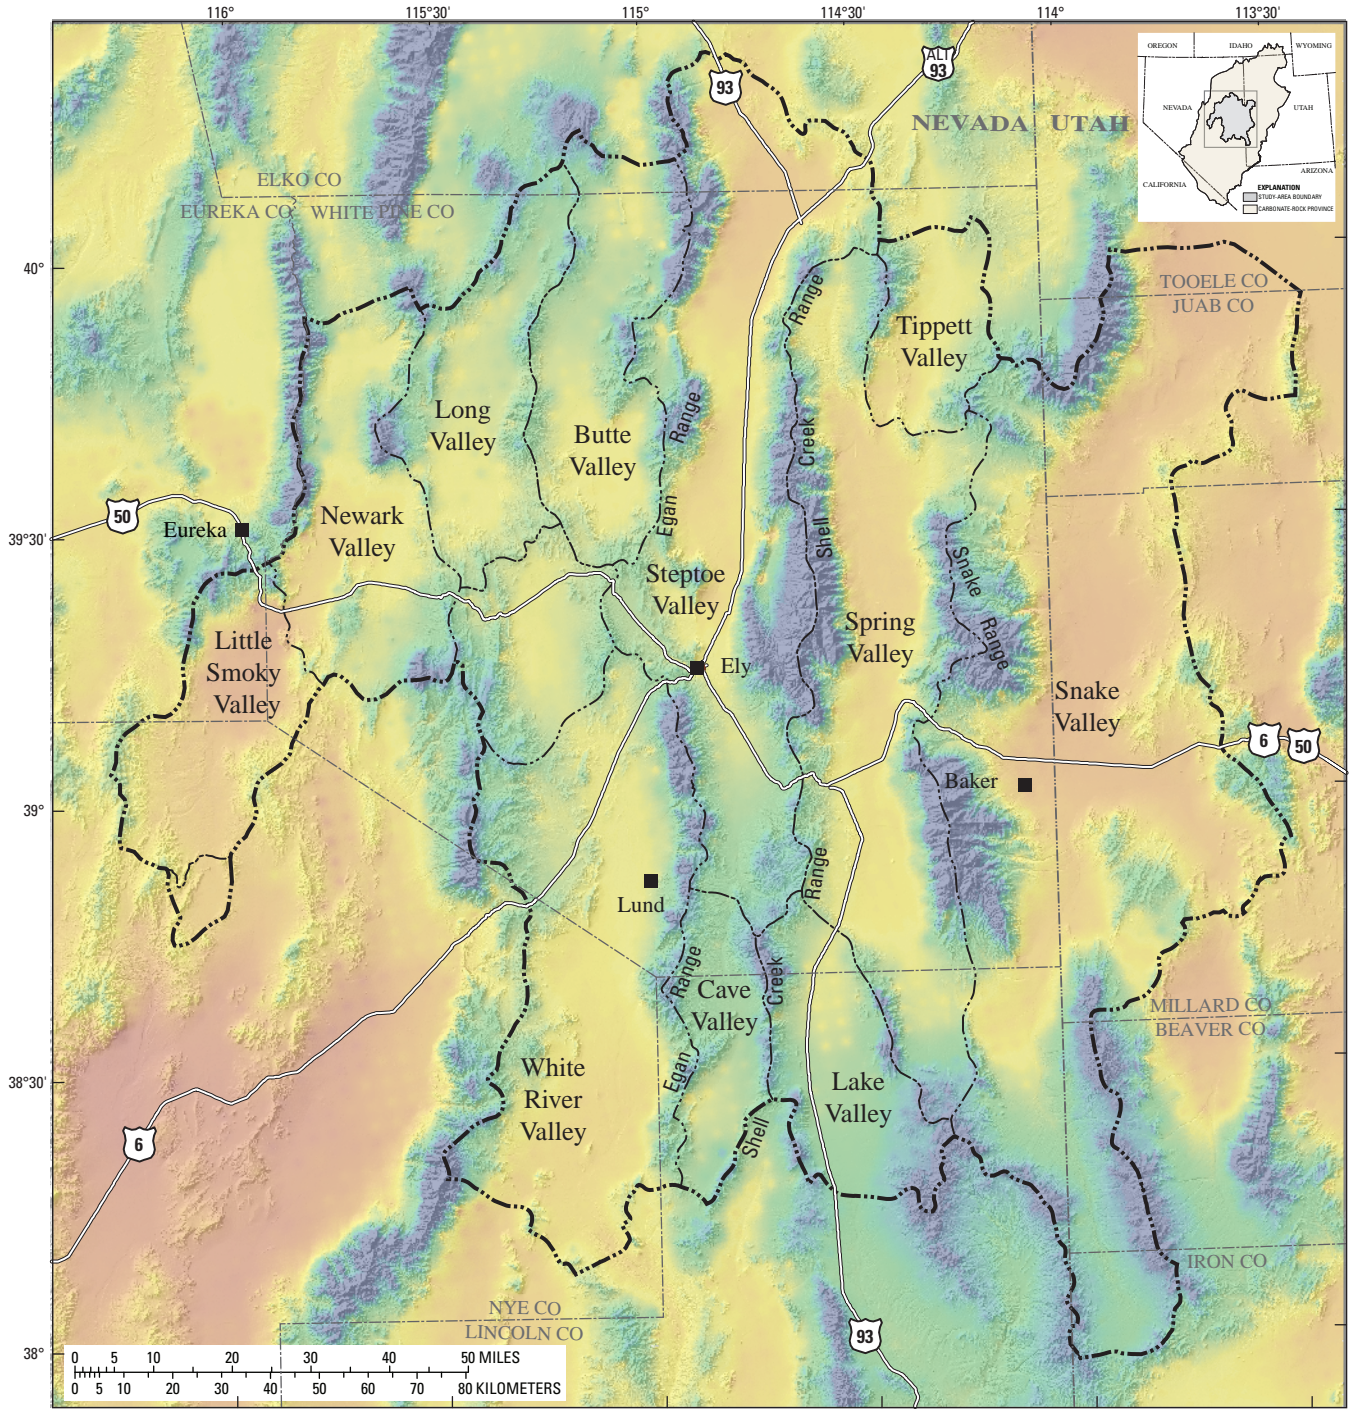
116° 115°30' 115° 114°30' 114° 113°30'

40°

39°30'

39°

38°30'

38°

OREGON IDAHO WYOMING
NEVADA UTAH
CALIFORNIA ARIZONA
EXPLANATION
STUDY-AREA BOUNDARY
CARBONATE-ROCK PROVINCE

93
ALT 93

NEVADA UTAH

ELKO CO
EUREKA CO WHITE PINE CO

TOOELE CO
JUAB CO

Tippett Valley

Range
Creek
Shell

Long Valley

Butte Valley

Range
Egan

50
Eureka

Newark Valley

Steptoe Valley

Spring Valley

Snake Range

Little Smoky Valley

Ely

Snake Valley

6 50

Baker

Range

Lund

Range
Egan

Cave Valley

Creek
Shell

MILLARD CO
BEAVER CO

White River Valley

Lake Valley

6

IRON CO

NYE CO
LINCOLN CO

93

0 5 10 20 30 40 50 MILES
0 5 10 20 30 40 50 60 70 80 KILOMETERS